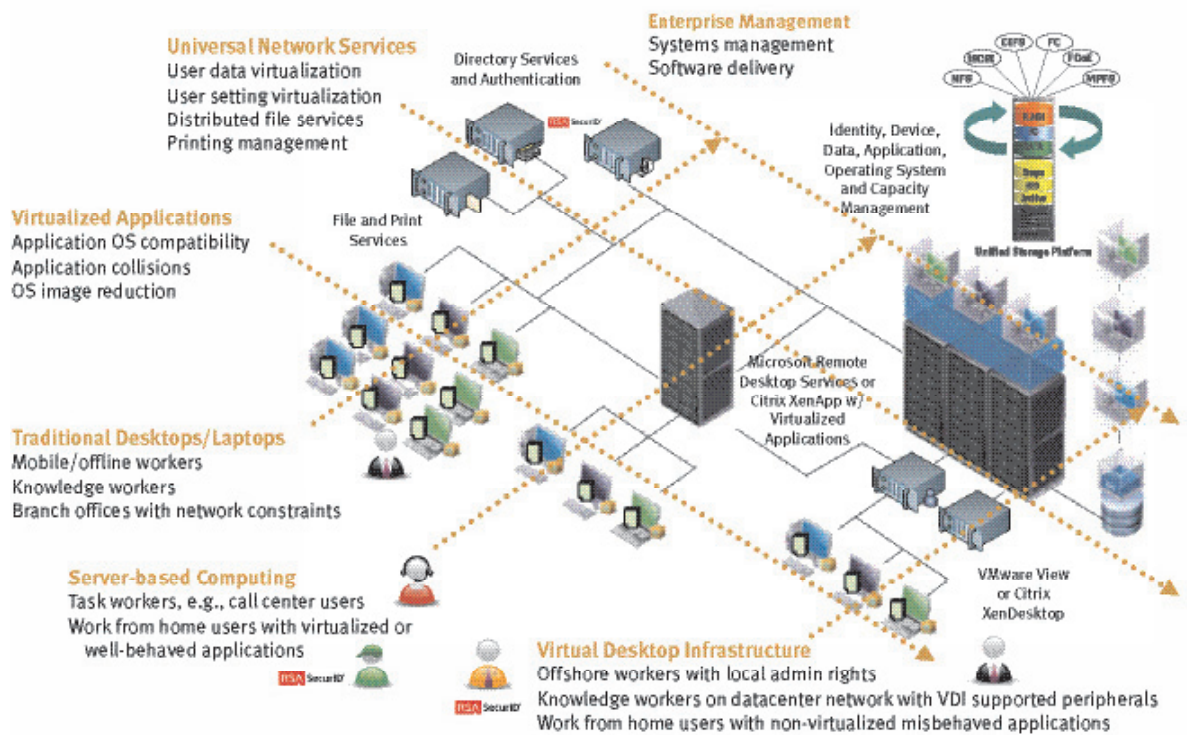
Universal Network Services
User data virtualization
User setting virtualization
Distributed file services
Printing management

Directory Services and Authentication

RSA SecurID

Enterprise Management
Systems management
Software delivery

NFS
iSCSI
CIFS
FC
FCoE
MPFS

Identity, Device, Data, Application, Operating System and Capacity Management

Unified Storage Platform

Virtualized Applications
Application OS compatibility
Application collisions
OS image reduction

File and Print Services

Microsoft Remote Desktop Services or Citrix XenApp w/ Virtualized Applications

Traditional Desktops/Laptops
Mobile/offline workers
Knowledge workers
Branch offices with network constraints

Server-based Computing
Task workers, e.g., call center users
Work from home users with virtualized or well-behaved applications

RSA SecurID

RSA SecurID

VMware View or Citrix XenDesktop

Virtual Desktop Infrastructure
Offshore workers with local admin rights
Knowledge workers on datacenter network with VDI supported peripherals
Work from home users with non-virtualized misbehaved applications